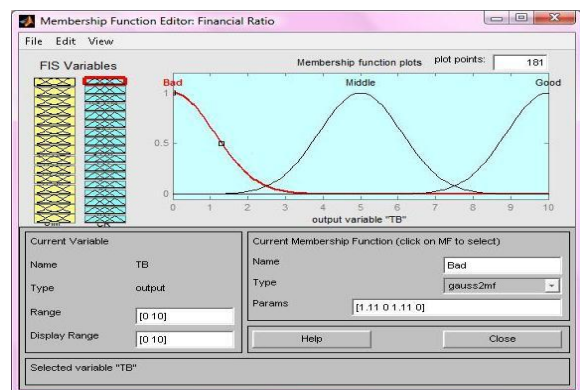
Membership Function Editor: Financial Ratio

File Edit View

FIS Variables

Membership function plots

plot points: 181

Bad

Middle

Good

1

0.5

0

0 1 2 3 4 5 6 7 8 9 10

output variable "TB"

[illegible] CR

Current Variable

Name TB

Type output

Range [0 10]

Display Range [0 10]

Current Membership Function (click on MF to select)

Name Bad

Type gauss2mf

Params [1.11 0 1.11 0]

Help

Close

Selected variable "TB"